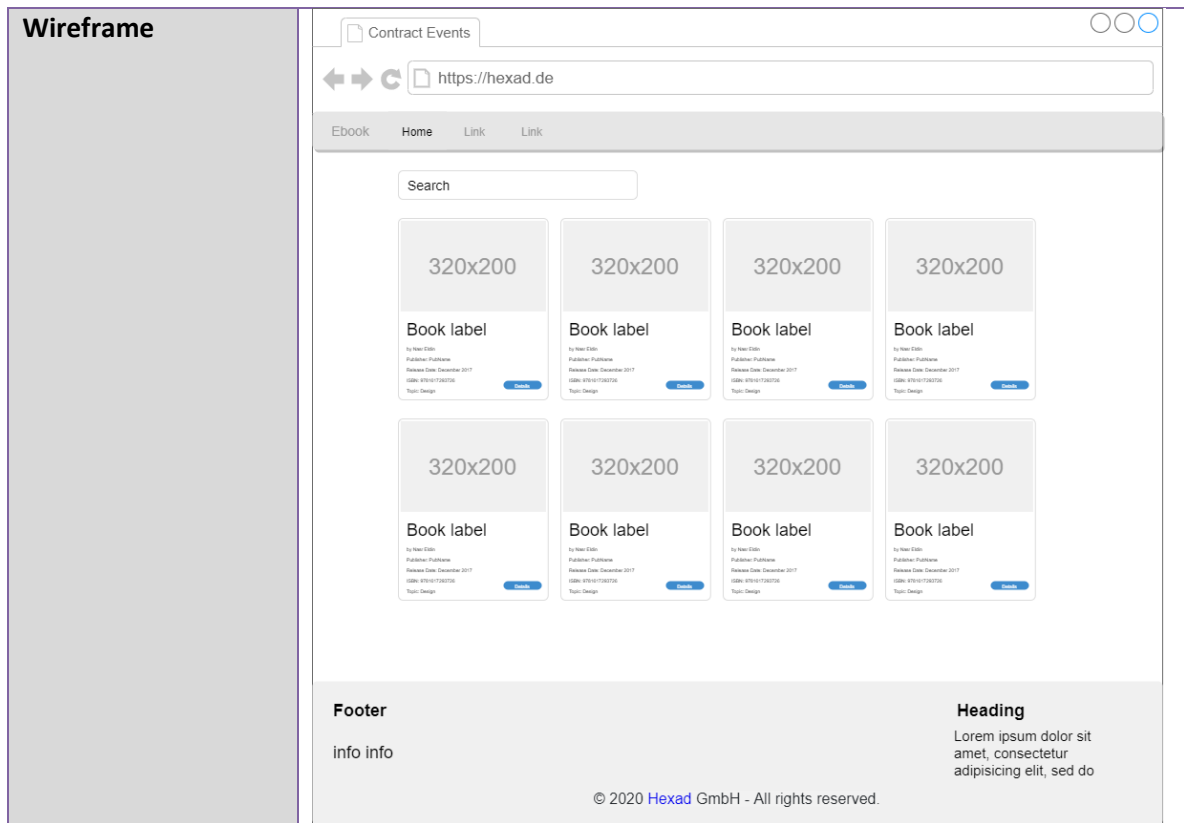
Wireframe

Contract Events

https://hexad.de

Ebook Home Link Link

Search

320x200

Book label

by Nasr Eldin
Publisher: PubName
Release Date: December 2017
ISBN: 9781617293726
Topic: Design

Details

320x200

Book label

by Nasr Eldin
Publisher: PubName
Release Date: December 2017
ISBN: 9781617293726
Topic: Design

Details

320x200

Book label

by Nasr Eldin
Publisher: PubName
Release Date: December 2017
ISBN: 9781617293726
Topic: Design

Details

320x200

Book label

by Nasr Eldin
Publisher: PubName
Release Date: December 2017
ISBN: 9781617293726
Topic: Design

Details

320x200

Book label

by Nasr Eldin
Publisher: PubName
Release Date: December 2017
ISBN: 9781617293726
Topic: Design

Details

320x200

Book label

by Nasr Eldin
Publisher: PubName
Release Date: December 2017
ISBN: 9781617293726
Topic: Design

Details

320x200

Book label

by Nasr Eldin
Publisher: PubName
Release Date: December 2017
ISBN: 9781617293726
Topic: Design

Details

320x200

Book label

by Nasr Eldin
Publisher: PubName
Release Date: December 2017
ISBN: 9781617293726
Topic: Design

Details

Footer

info info

Heading

Lorem ipsum dolor sit amet, consectetur adipisicing elit, sed do

© 2020 Hexad GmbH - All rights reserved.